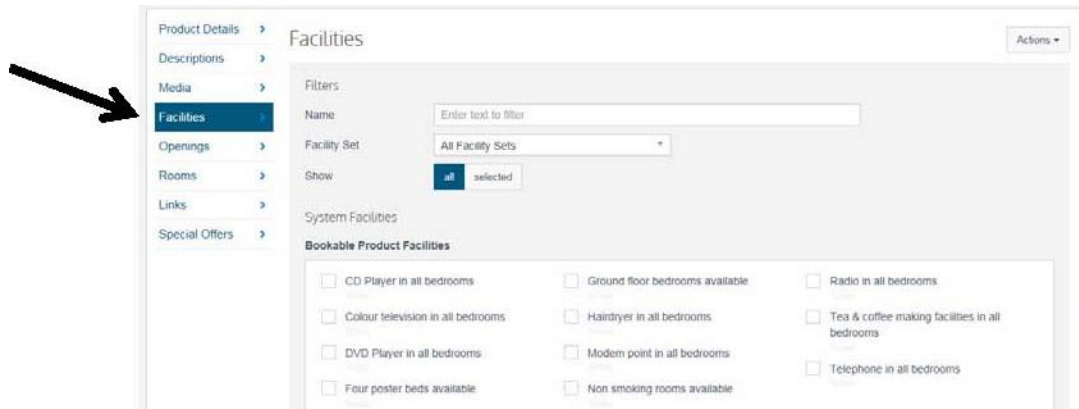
Product Details
Descriptions
Media
Facilities
Openings
Rooms
Links
Special Offers

Facilities

Actions

Filters

Name
Enter text to filter

Facility Set
All Facility Sets

Show
all
selected

System Facilities

Bookable Product Facilities

CD Player in all bedrooms
Colour television in all bedrooms
DVD Player in all bedrooms
Four poster beds available

Ground floor bedrooms available
Hairdryer in all bedrooms
Modem point in all bedrooms
Non smoking rooms available

Radio in all bedrooms
Tea & coffee making facilities in all bedrooms
Telephone in all bedrooms